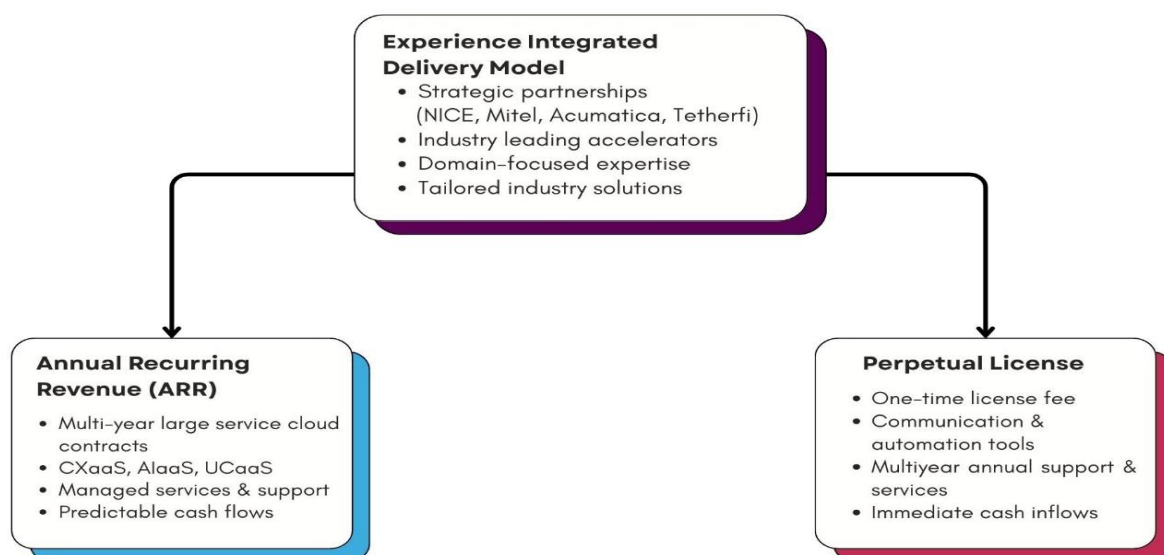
Experience Integrated Delivery Model

- Strategic partnerships (NICE, Mitel, Acumatica, Tetherfi)
- Industry leading accelerators
- Domain-focused expertise
- Tailored industry solutions

Annual Recurring Revenue (ARR)

- Multi-year large service cloud contracts
- CXaaS, AIaaS, UCaaS
- Managed services & support
- Predictable cash flows

Perpetual License

- One-time license fee
- Communication & automation tools
- Multiyear annual support & services
- Immediate cash inflows